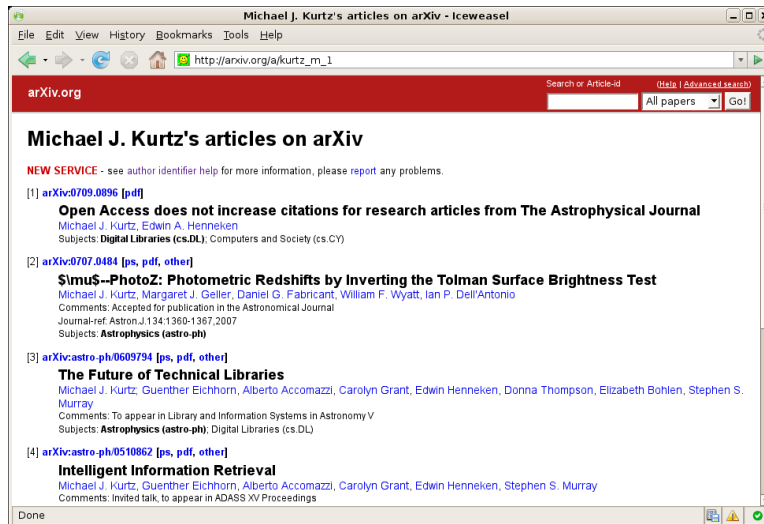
Michael J. Kurtz's articles on arXiv - Iceweasel

File Edit View History Bookmarks Tools Help

http://arxiv.org/a/kurtz_m_1

arXiv.org

Search or Article-id (Help | Advanced search)

All papers Go!

Michael J. Kurtz's articles on arXiv

NEW SERVICE - see author identifier help for more information, please report any problems.

[1] arXiv:0709.0896 [pdf]

Open Access does not increase citations for research articles from The Astrophysical Journal

Michael J. Kurtz, Edwin A. Henneken

Subjects: Digital Libraries (cs.DL); Computers and Society (cs.CY)

[2] arXiv:0707.0484 [ps, pdf, other]

$\mu$--PhotoZ: Photometric Redshifts by Inverting the Tolman Surface Brightness Test

Michael J. Kurtz, Margaret J. Geller, Daniel G. Fabricant, William F. Wyatt, Ian P. Dell'Antonio

Comments: Accepted for publication in the Astronomical Journal

Journal-ref: Astron.J.134:1360-1367,2007

Subjects: Astrophysics (astro-ph)

[3] arXiv:astro-ph/0609794 [ps, pdf, other]

The Future of Technical Libraries

Michael J. Kurtz, Guenther Eichhorn, Alberto Accomazzi, Carolyn Grant, Edwin Henneken, Donna Thompson, Elizabeth Bohlen, Stephen S. Murray

Comments: To appear in Library and Information Systems in Astronomy V

Subjects: Astrophysics (astro-ph); Digital Libraries (cs.DL)

[4] arXiv:astro-ph/0510862 [ps, pdf, other]

Intelligent Information Retrieval

Michael J. Kurtz, Guenther Eichhorn, Alberto Accomazzi, Carolyn Grant, Edwin Henneken, Stephen S. Murray

Comments: Invited talk, to appear in ADASS XV Proceedings

Done